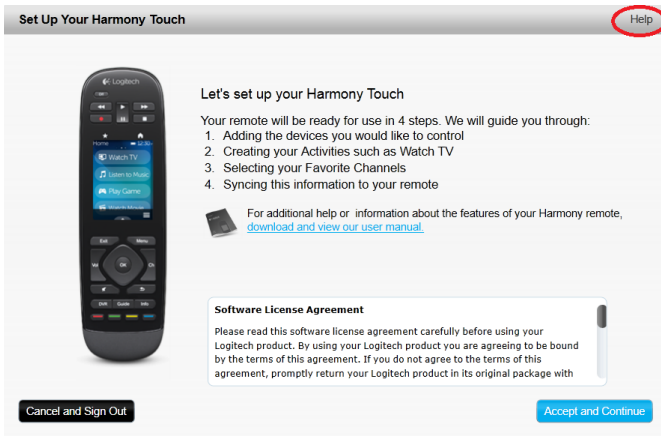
Set Up Your Harmony Touch

Help

Logitech

Home

Watch TV

Listen to Music

Play Game

Exit

Menu

OK

DVR

Guide

Info

Let's set up your Harmony Touch

Your remote will be ready for use in 4 steps. We will guide you through:
1. Adding the devices you would like to control
2. Creating your Activities such as Watch TV
3. Selecting your Favorite Channels
4. Syncing this information to your remote

For additional help or information about the features of your Harmony remote, download and view our user manual.

Software License Agreement

Please read this software license agreement carefully before using your Logitech product. By using your Logitech product you are agreeing to be bound by the terms of this agreement. If you do not agree to the terms of this agreement, promptly return your Logitech product in its original package with

Cancel and Sign Out

Accept and Continue